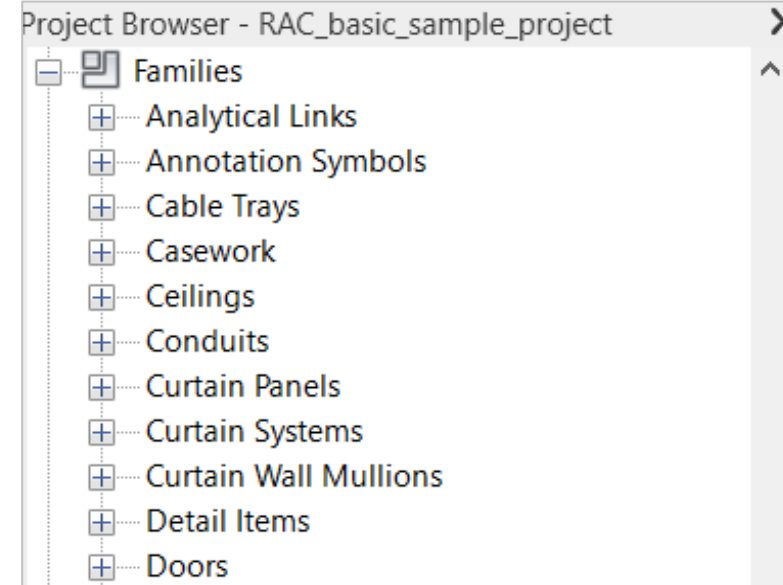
Project Browser - RAC_basic_sample_project

Families

Analytical Links

Annotation Symbols

Cable Trays

Casework

Ceilings

Conduits

Curtain Panels

Curtain Systems

Curtain Wall Mullions

Detail Items

Doors